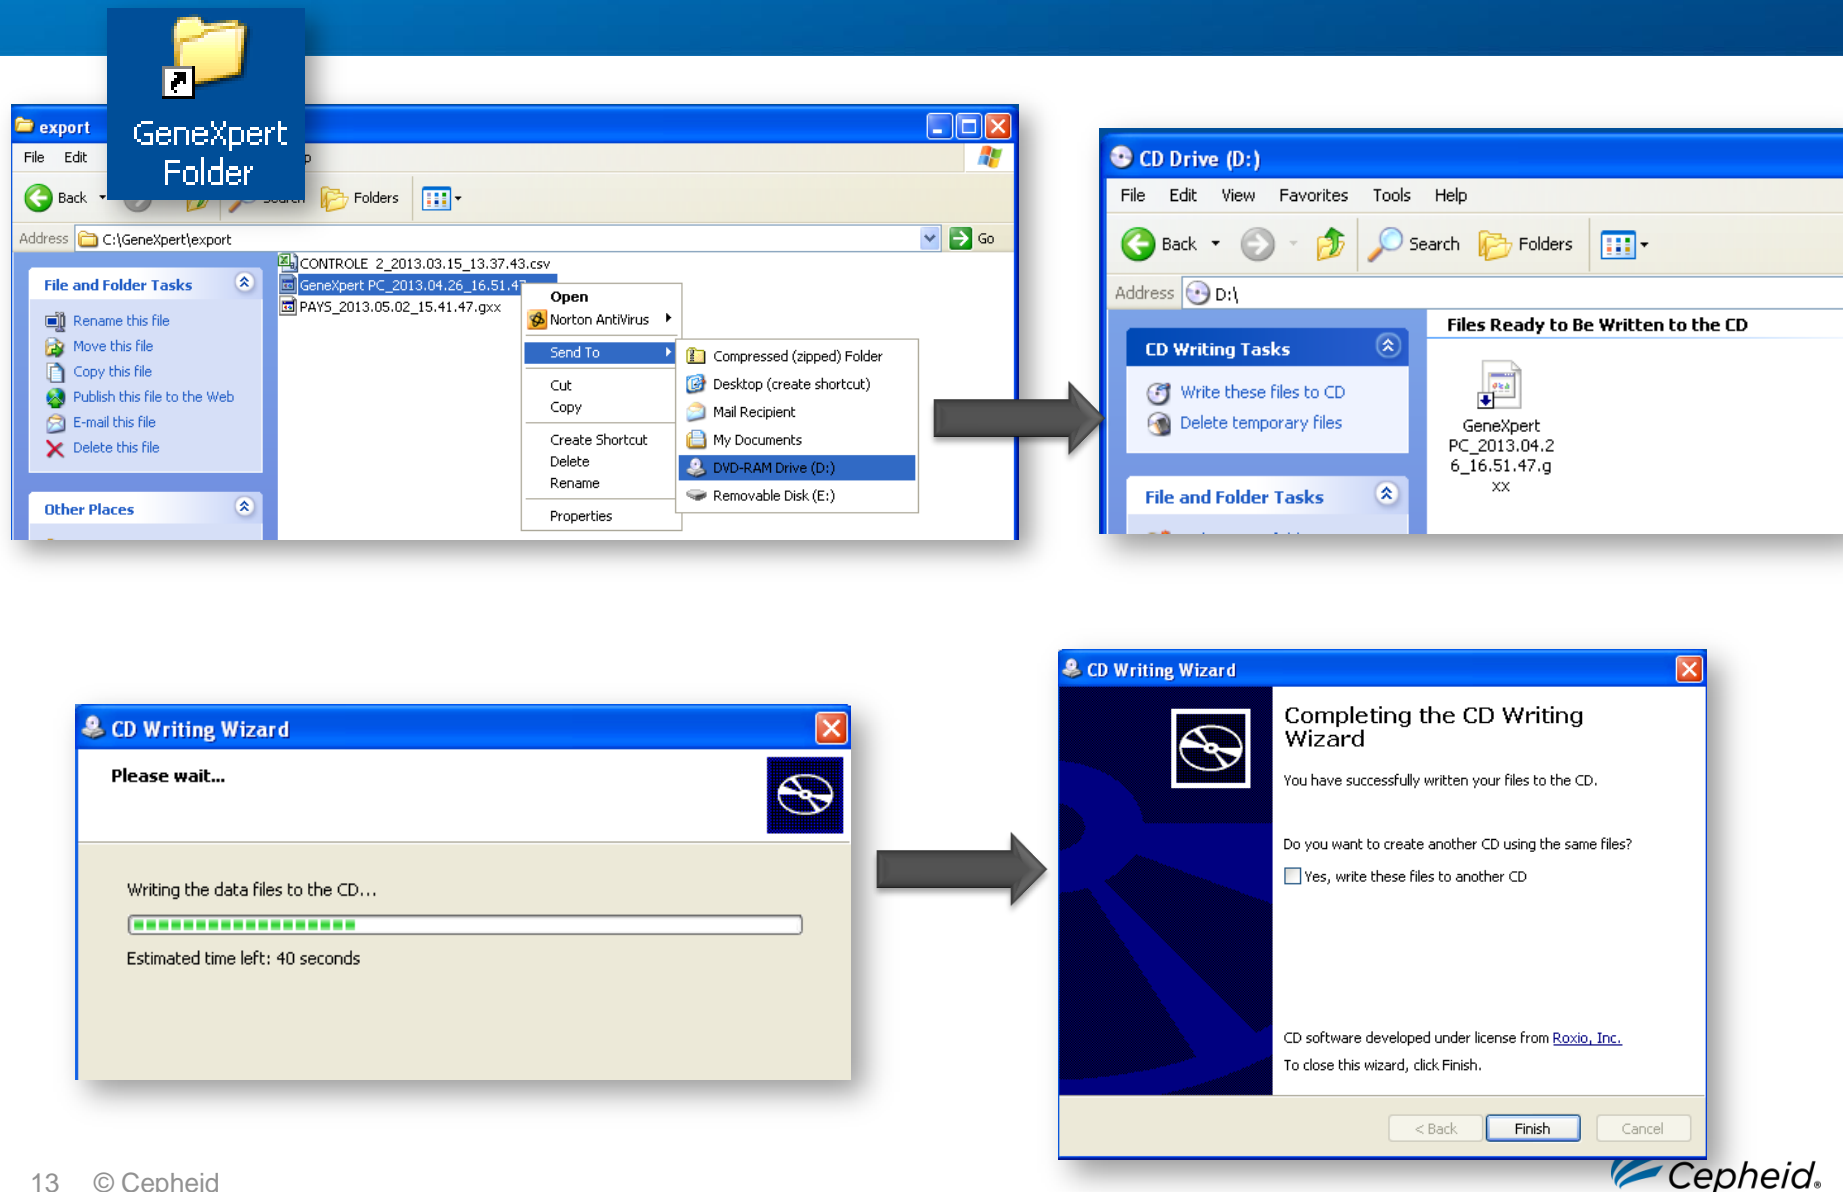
GeneXpert Folder

export

File Edit

Back Search Folders

Address C:\GeneXpert\export Go

File and Folder Tasks

Rename this file
Move this file
Copy this file
Publish this file to the Web
E-mail this file
Delete this file

Other Places

CONTROLE 2_2013.03.15_13.37.43.csv
GeneXpert PC_2013.04.26_16.51.47
PAYS_2013.05.02_15.41.47.gxx

Open
Norton AntiVirus
Send To
Cut
Copy
Create Shortcut
Delete
Rename
Properties

Compressed (zipped) Folder
Desktop (create shortcut)
Mail Recipient
My Documents
DVD-RAM Drive (D:)
Removable Disk (E:)

CD Drive (D:)

File Edit View Favorites Tools Help

Back Search Folders

Address D:\

CD Writing Tasks

Write these files to CD
Delete temporary files

File and Folder Tasks

Files Ready to Be Written to the CD

GeneXpert PC_2013.04.26_16.51.47.gxx

CD Writing Wizard

Please wait...

Writing the data files to the CD...

Estimated time left: 40 seconds

CD Writing Wizard

Completing the CD Writing Wizard

You have successfully written your files to the CD.

Do you want to create another CD using the same files?

Yes, write these files to another CD

CD software developed under license from Roxio, Inc.

To close this wizard, click Finish.

< Back Finish Cancel

13 © Cepheid

Cepheid.